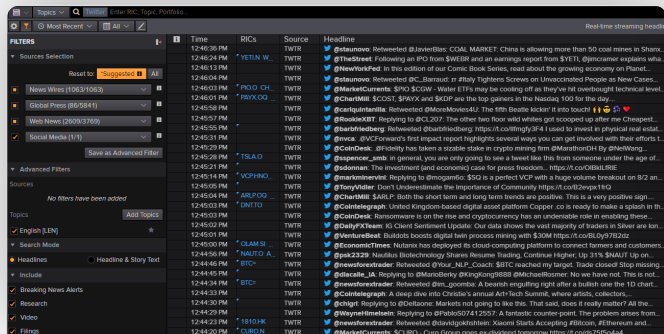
Topics | Twitter | Enter RIC, Topic, Portfolio...
Most Recent | All
Real-time streaming headl

FILTERS
Sources Selection
Reset to: *Suggested | All
News Wires (1063/1063)
Global Press (86/5841)
Web News (2609/3769)
Social Media (1/1)
Save as Advanced Filter
Advanced Filters
Sources
No filters have been added
Topics
Add Topics
English [LEN]
Search Mode
Headlines
Headline & Story Text
Include
Breaking News Alerts
Research
Video
Filings

| Time | RICs | Source | Headline |
|---|---|---|---|
| 12:46:36 PM | | TWTR | @staunovo: Retweeted @JavierBlas: COAL MARKET: China is allowing more than 50 coal mines in Shanx |
| 12:46:28 PM | YETI.N W_ | TWTR | @TheStreet: Following an IPO from $WEBR and an earnings report from $YETI, @jimcramer explains wha |
| 12:46:13 PM | | TWTR | @NewYorkFed: In this edition of our Comic Book Series, read about the growing economy on Planet |
| 12:46:06 PM | | TWTR | @staunovo: Retweeted @C_Barraud: 🇮🇹 #Italy Tightens Screws on Unvaccinated People as New Cases |
| 12:46:03 PM | PIO.O CH_ | TWTR | @MarketCurrents: $PIO $CGW - Water ETFs may be cooling off as they've hit overbought technical level |
| 12:46:01 PM | PAYX.OQ | TWTR | @ChartMill: $COST, $PAYX and $KDP are the top gainers in the Nasdaq 100 for the day. |
| 12:45:58 PM | | TWTR | @carlquintanilla: Retweeted @MoreMovies4U: The fifth Beatle kickin' it into touch |
| 12:45:57 PM | | TWTR | @RookieXBT: Replying to @CL207: The other two floor wild whites got scooped up after we Cheapest |
| 12:45:53 PM | | TWTR | @barbfriedberg: Retweeted @barbfriedberg: https://t.co/fffmgfy3F4 I used to invest in physical real estat |
| 12:45:50 PM | | TWTR | @wmx: @CACWood's first impact report has you got involved with their efforts t |
| 12:45:43 PM | | TWTR | @CoinDesk: .@Fidelity has taken a sizable stake in crypto mining firm @MarathonDH by @NeiWang |
| 12:45:28 PM | TSLA.O | TWTR | @spencer_smb: in general, you are only going to see a tweet like this from someone under the age of |
| 12:45:21 PM | | TWTR | @sdonnan: The investment (and economic) case for press freedom... https://t.co/OIBkliURlE |
| 12:45:14 PM | VCP.HNO_ | TWTR | @markminervini: Replying to @mrsopho: $SQ is a perfect VCP with a huge volume breakout on 8/2 an |
| 12:45:06 PM | | TWTR | @TonyVidler: Don't Underestimate the Importance of Community https://t.co/B2evpx1l6Q |
| 12:45:04 PM | ARLP.OQ | TWTR | @ChartMill: $ARLP: Both the short term and long term trends are positive. This is a very positive sign |
| 12:45:03 PM | DINT.TO | TWTR | @Cointelegraph: London-based digital asset platform Copper .co is ready to make a splash in th |
| 12:45:03 PM | | TWTR | @CoinDesk: Ransomware is on the rise and cryptocurrency has an undeniable role in enabling these |
| 12:45:03 PM | | TWTR | @DailyFXTeam: IG Client Sentiment Update: Our data shows the vast majority of traders in Silver are lon |
| 12:45:03 PM | | TWTR | @VentureBeat: Budiots boosts digital twin process mining with $30M https://t.co/BL0ytYB2dz |
| 12:45:00 PM | OLAM.SI_ | TWTR | @EconomicTimes: Nutanix has deployed its cloud-computing platform to connect farmers and customers |
| 12:44:56 PM | NAUT.O A | TWTR | @psx2329: Nautilus Biotechnology Shares Resume Trading, Continue Higher; Up 31% $NAUT Up on |
| 12:44:45 PM | BTC= | TWTR | @newsforextrader: Retweeted @Your_NLP_Coach: $BTC reached my target. Trade closed Stop missing |
| 12:44:41 PM | | TWTR | @dlacalle_IA: Replying to @MarioBerky @KingKong9888 @MichaelRosmer: No we have not. This is not |
| 12:44:38 PM | BTC= | TWTR | @newsforextrader: Retweeted @im_goomba: A bearish engulfing right after a bullish one the 1D chart |
| 12:44:33 PM | | TWTR | @Cointelegraph: A deep dive into Christie's annual Art+Tech Summit, where artists, collectors, |
| 12:44:30 PM | | TWTR | @cltigrt: Replying to @Deltanoe: Markets not going to like this. That said, does it really matter? All the |
| 12:44:29 PM | | TWTR | @WayneHimelsein: Replying to @Pablo50741255?: A fantastic counter-point. The problem arises from |
| 12:44:23 PM | 1810.HK | TWTR | @newsforextrader: Retweeted @davidgokhshtein: Xiaomi Starts Accepting #Bitcoin, #Ethereum and |
| 12:44:21 PM | CURO.N | TWTR | @MarketCurrents: $CURO - Curo Group goes ex-dividend tomorrow https://t.co/dc75... |